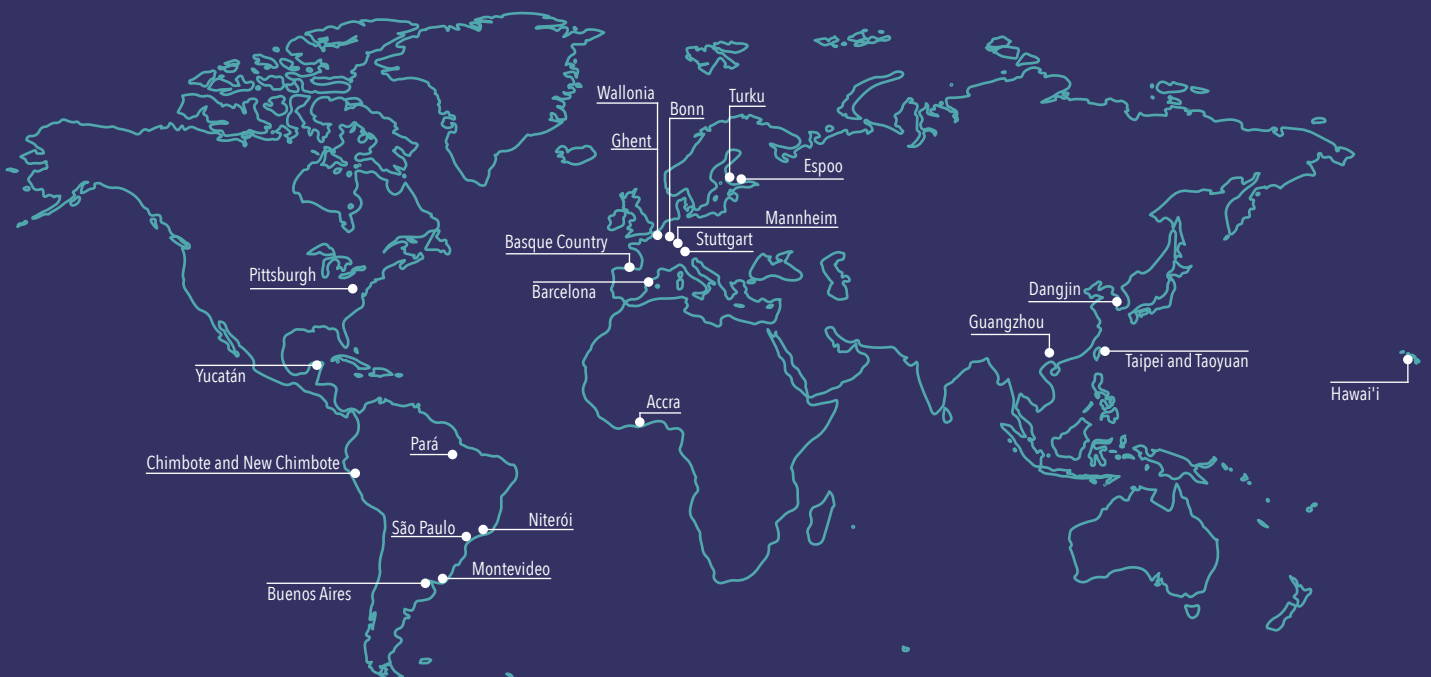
Wallonia
Bonn
Turku
Ghent
Espoo
Mannheim
Basque Country
Stuttgart
Pittsburgh
Barcelona
Dangjin
Guangzhou
Taipei and Taoyuan
Hawai'i
Yucatán
Accra
Pará
Chimbote and New Chimbote
São Paulo
Niterói
Montevideo
Buenos Aires